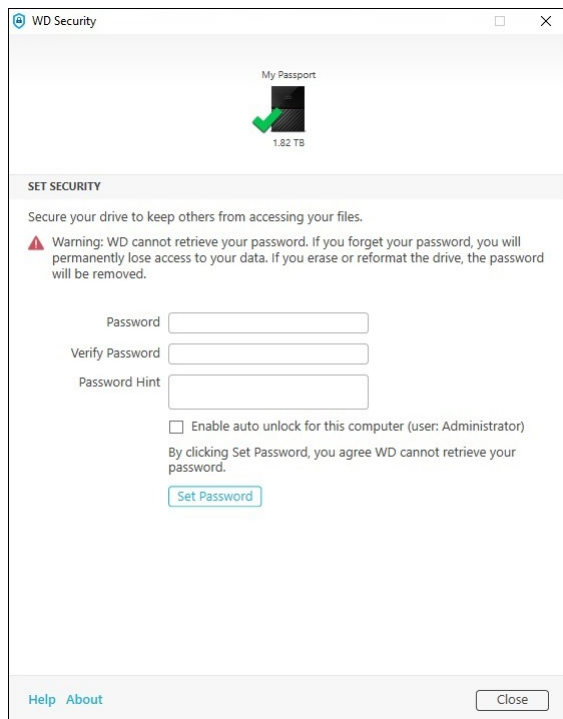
WD Security

My Passport

1.82 TB

SET SECURITY

Secure your drive to keep others from accessing your files.

Warning: WD cannot retrieve your password. If you forget your password, you will permanently lose access to your data. If you erase or reformat the drive, the password will be removed.

Password

Verify Password

Password Hint

Enable auto unlock for this computer (user: Administrator)

By clicking Set Password, you agree WD cannot retrieve your password.

Set Password

Help About

Close